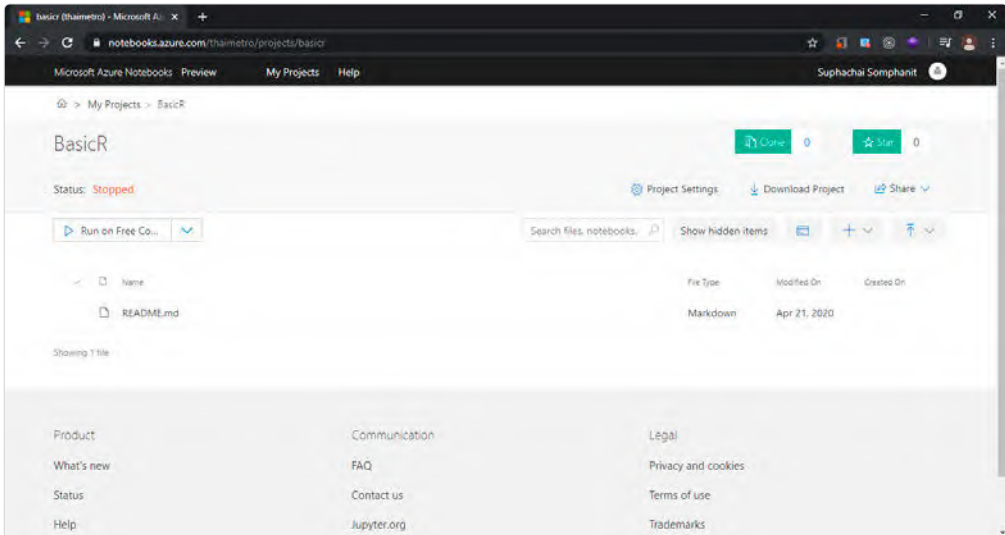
basicr (thaimetro) - Microsoft Az ×

notebooks.azure.com/thaimetro/projects/basicr

Microsoft Azure Notebooks Preview My Projects Help Suphachai Somphanit

My Projects > BasicR

BasicR

Clone 0 Star 0

Status: Stopped

Project Settings Download Project Share

Run on Free Co...

Search files, notebooks...

Show hidden items

Name File Type Modified On Created On

README.md Markdown Apr 21, 2020

Showing 1 file

Product

What's new

Status

Help

Communication

FAQ

Contact us

Jupyter.org

Legal

Privacy and cookies

Terms of use

Trademarks